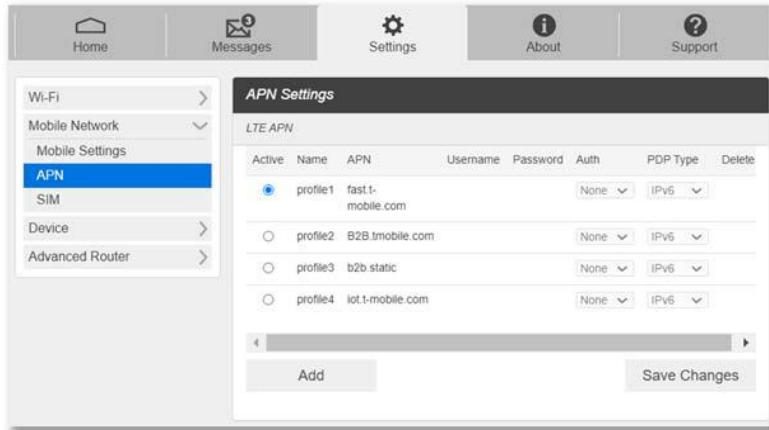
Home | Messages 3 | Settings | About | Support

Wi-Fi
Mobile Network
Mobile Settings
APN
SIM
Device
Advanced Router

APN Settings

LTE APN

| Active | Name | APN | Username | Password | Auth | PDP Type | Delete |
|---|---|---|---|---|---|---|---|
| ◉ | profile1 | fast.t-mobile.com | | | None | IPv6 | |
| ○ | profile2 | B2B.tmobile.com | | | None | IPv6 | |
| ○ | profile3 | b2b.static | | | None | IPv6 | |
| ○ | profile4 | iot.t-mobile.com | | | None | IPv6 | |

Add

Save Changes